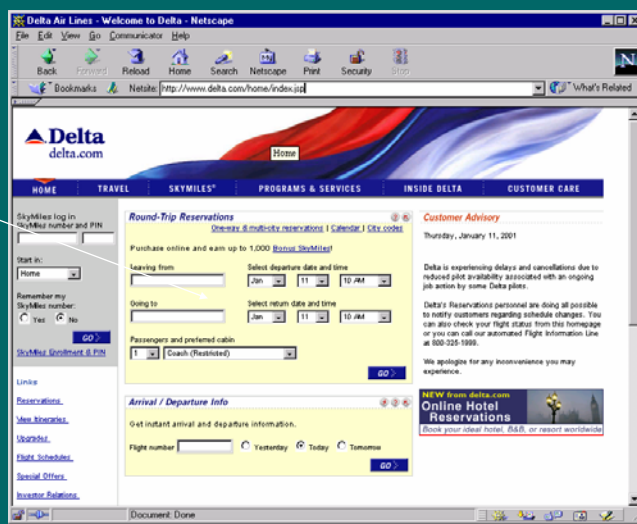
Delta Air Lines - Welcome to Delta - Netscape

File Edit View Go Communicator Help

Back Forward Reload Home Search Netscape Print Security Stop

Bookmarks Netsite: http://www.delta.com/home/index.jsp

What's Related

Delta
delta.com

Home

HOME TRAVEL SKYMILES® PROGRAMS & SERVICES INSIDE DELTA CUSTOMER CARE

SkyMiles log in
SkyMiles number and PIN

Start in:
Home

Remember my SkyMiles number:
Yes No

GO

SkyMiles Enrollment & PIN

Links

Reservations

View Itineraries

Upgrades

Flight Schedules

Special Offers

Investor Relations

Round-Trip Reservations

One-way & multi-city reservations | Calendar | City codes

Purchase online and earn up to 1,000 Bonus SkyMiles!

Leaving from

Select departure date and time

Jan 11 10 AM

Going to

Select return date and time

Jan 11 10 AM

Passengers and preferred cabin

1 Coach (Restricted)

GO

Arrival / Departure Info

Get instant arrival and departure information.

Flight number Yesterday Today Tomorrow

GO

Customer Advisory

Thursday, January 11, 2001

Delta is experiencing delays and cancellations due to reduced pilot availability associated with an ongoing job action by some Delta pilots.

Delta's Reservations personnel are doing all possible to notify customers regarding schedule changes. You can also check your flight status from this homepage or you can call our automated Flight Information Line at 800-325-1999.

We apologize for any inconvenience you may experience.

NEW from delta.com
Online Hotel Reservations
Book your ideal hotel, B&B, or resort worldwide

Document: Done